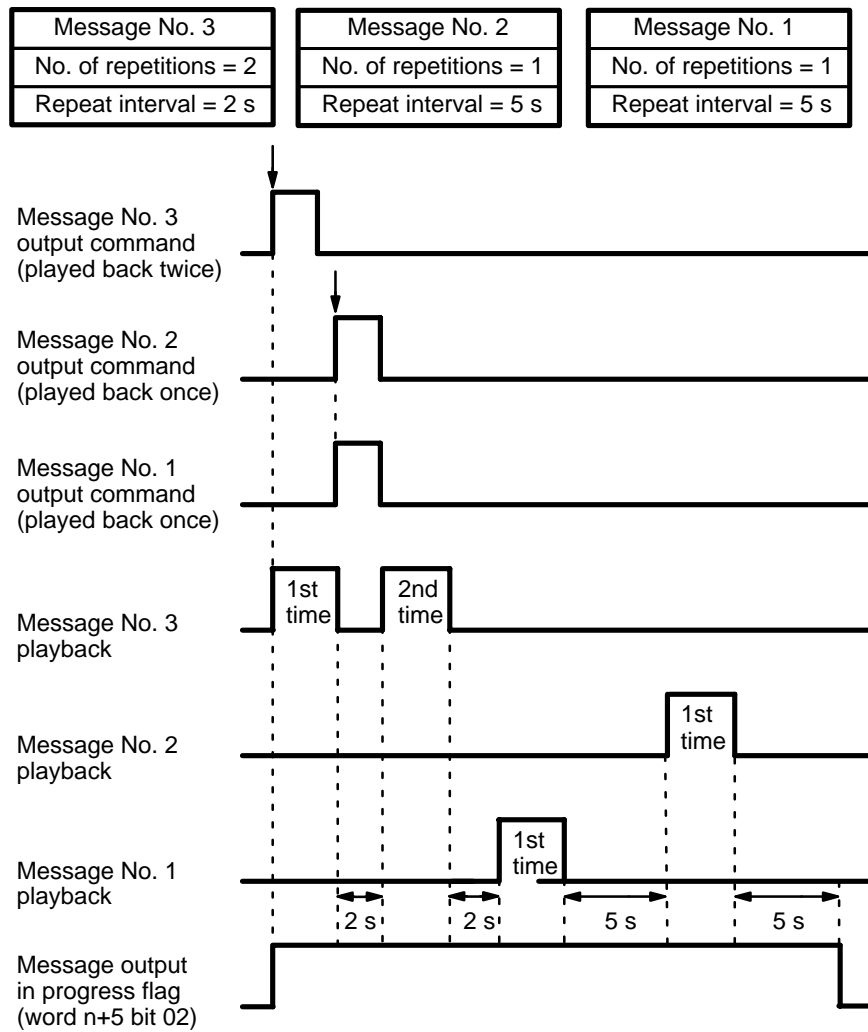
| Message No. 3 |
|---|
| No. of repetitions = 2 |
| Repeat interval = 2 s |

| Message No. 2 |
|---|
| No. of repetitions = 1 |
| Repeat interval = 5 s |

| Message No. 1 |
|---|
| No. of repetitions = 1 |
| Repeat interval = 5 s |

Message No. 3 output command (played back twice)

Message No. 2 output command (played back once)

Message No. 1 output command (played back once)

Message No. 3 playback

1st time

2nd time

Message No. 2 playback

1st time

Message No. 1 playback

1st time

2 s

2 s

5 s

5 s

Message output in progress flag (word n+5 bit 02)